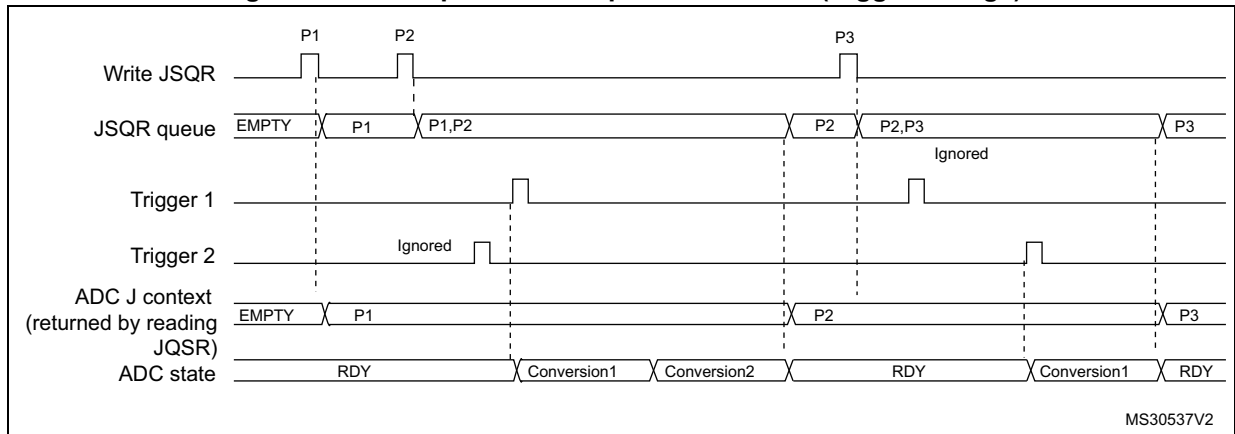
P1
P2
P3
Write JSQR
JSQR queue
EMPTY
P1
P1,P2
P2
P2,P3
P3
Ignored
Trigger 1
Trigger 2
Ignored
ADC J context (returned by reading JQSR)
EMPTY
P1
P2
P3
ADC state
RDY
Conversion1
Conversion2
RDY
Conversion1
RDY
MS30537V2